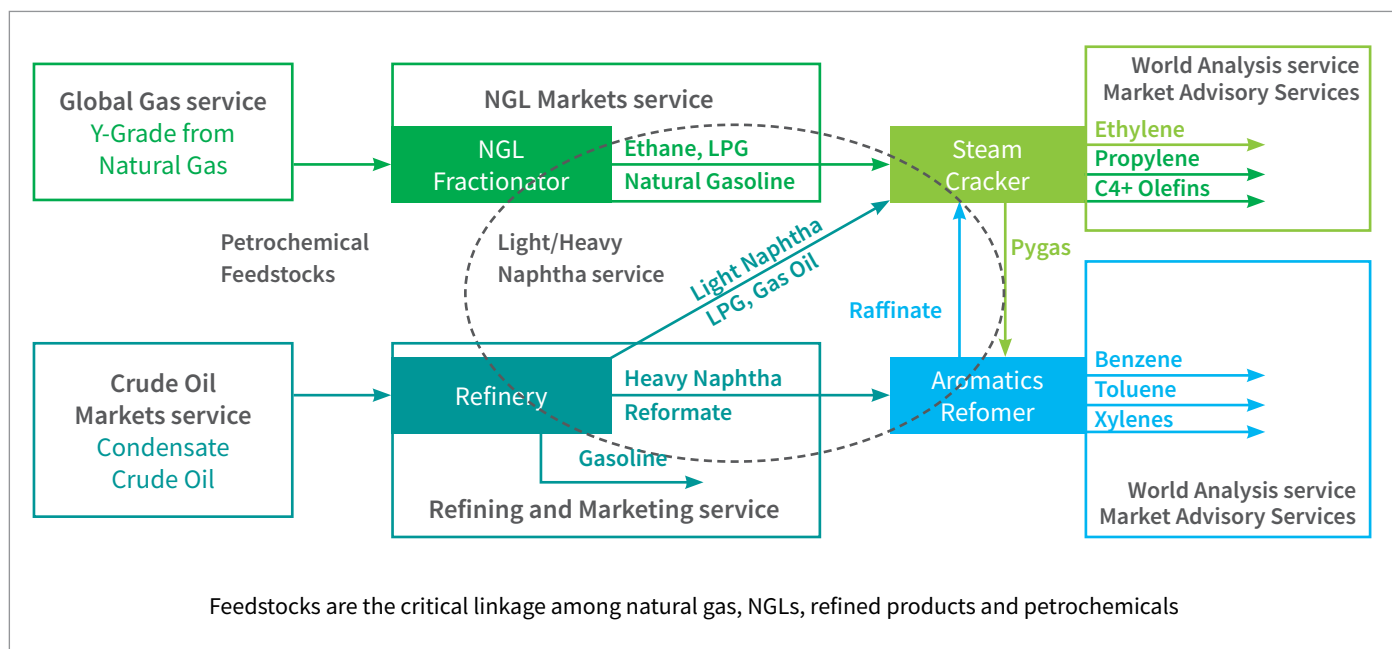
Global Gas service
Y-Grade from
Natural Gas

NGL Markets service

NGL
Fractionator

Ethane, LPG
Natural Gasoline

Steam
Cracker

World Analysis service
Market Advisory Services

Ethylene
Propylene
C4+ Olefins

Petrochemical
Feedstocks

Light/Heavy
Naphtha service

Light Naphtha
LPG, Gas Oil

Pygas

Raffinate

Crude Oil
Markets service
Condensate
Crude Oil

Refinery

Heavy Naphtha
Reformate

Gasoline

Refining and Marketing service

Aromatics
Refomer

Benzene
Toluene
Xylenes

World Analysis service
Market Advisory Services

Feedstocks are the critical linkage among natural gas, NGLs, refined products and petrochemicals